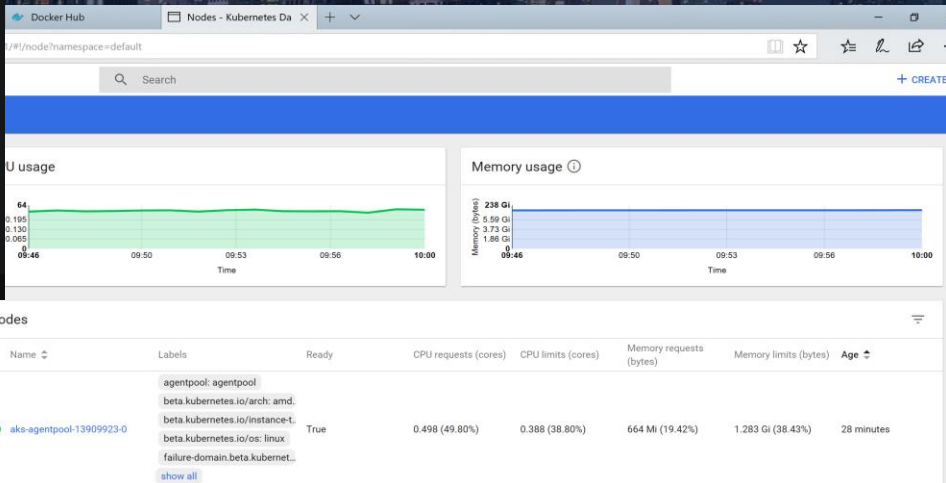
Docker Hub
Nodes - Kubernetes Da

t/#!/node?namespace=default

Search

+ CREATE

U usage

64
0.195
0.130
0.065
0
09:46
09:50
09:53
09:56
10:00
Time

Memory usage

Memory (bytes)
238 Gi
5.59 Gi
3.73 Gi
1.86 Gi
0
09:46
09:50
09:53
09:56
10:00
Time

odes

| Name | Labels | Ready | CPU requests (cores) | CPU limits (cores) | Memory requests (bytes) | Memory limits (bytes) | Age |
|---|---|---|---|---|---|---|---|
| aks-agentpool-13909923-0 | agentpool: agentpool<br>beta.kubernetes.io/arch: amd...<br>beta.kubernetes.io/instance-t...<br>beta.kubernetes.io/os: linux<br>failure-domain.beta.kubernet...<br>show all | True | 0.498 (49.80%) | 0.388 (38.80%) | 664 Mi (19.42%) | 1.283 Gi (38.43%) | 28 minutes |